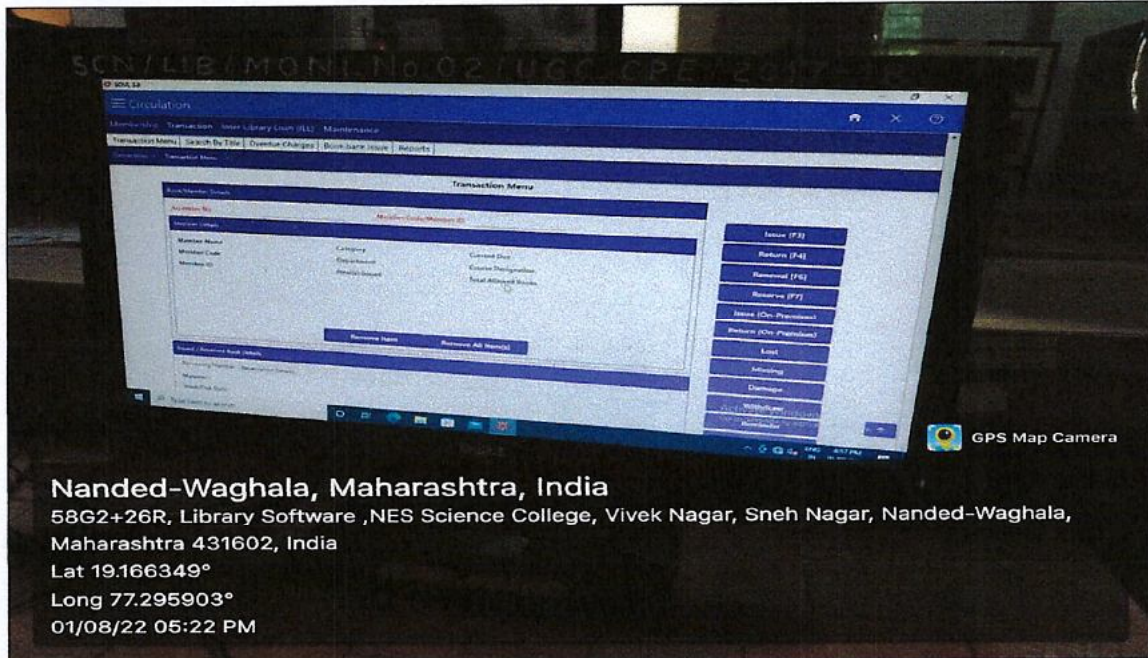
SCN/LIB/MON/No 02/UGC CPE 2017-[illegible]

SOUL 3.0

Circulation

Membership Transaction Inter Library Loan (ILL) Maintenance

Transaction Menu | Search By Title | Overdue Charges | Book bank Issue | Reports

Transaction Menu

Transaction Menu

Book/Member Details

Accession No

Member Code/Member ID

Member Details

Member Name
Member Code
Member ID

Category
Department
Already Issued

Current Due
Course Designation
Total Allowed Books

Remove Item

Remove All Item(s)

Issued / Reserved Book Details

Issue (F3)
Return (F4)
Renewal (F6)
Reserve (F7)
Issue (On-Premises)
Return (On-Premises)
Lost
Missing
Damage
Withdraw
Reminder

Type here to search

GPS Map Camera

Nanded-Waghala, Maharashtra, India
58G2+26R, Library Software ,NES Science College, Vivek Nagar, Sneh Nagar, Nanded-Waghala, Maharashtra 431602, India
Lat 19.166349°
Long 77.295903°
01/08/22 05:22 PM